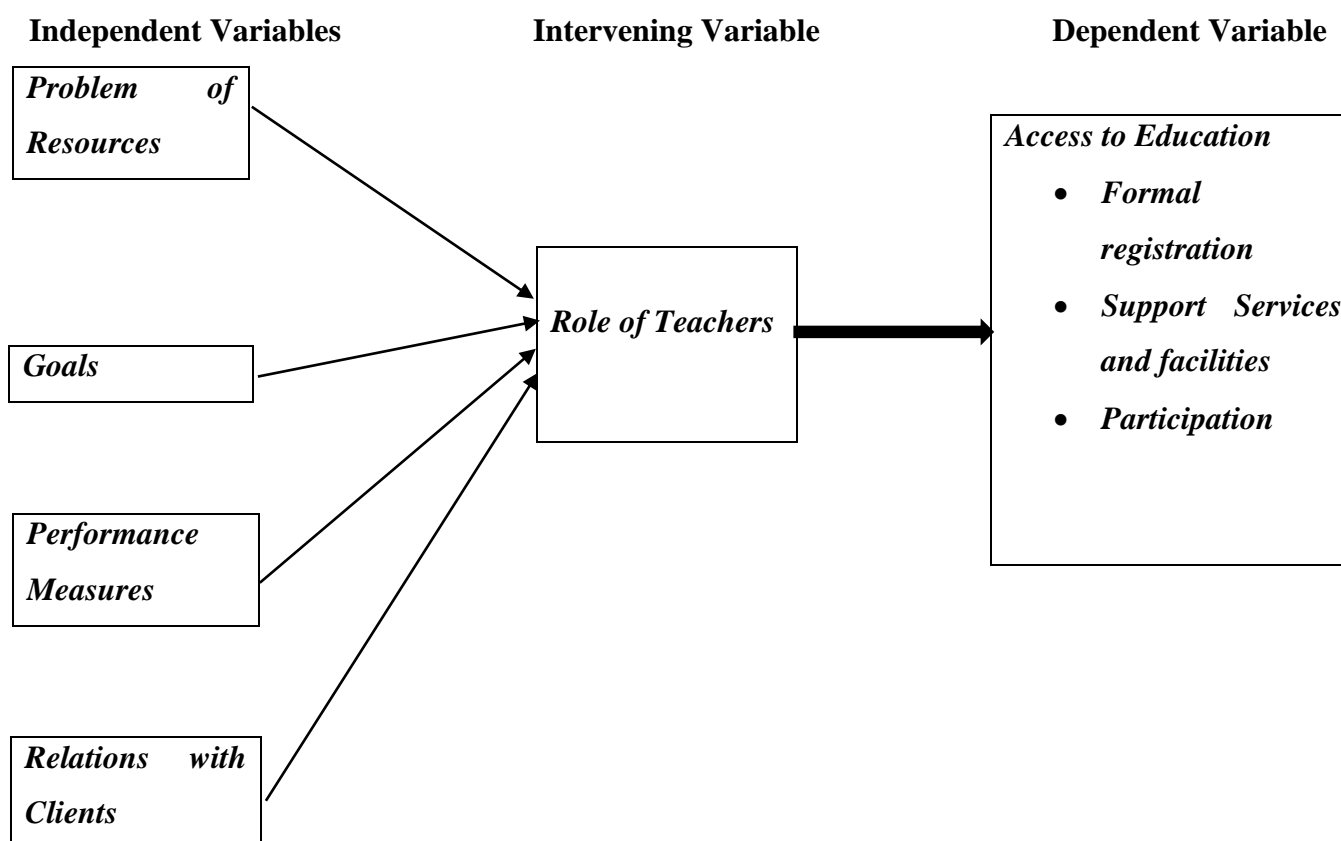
Independent Variables

Intervening Variable

Dependent Variable

Problem of Resources

Goals

Performance Measures

Relations with Clients

Role of Teachers

Access to Education

- Formal registration
- Support Services and facilities
- Participation